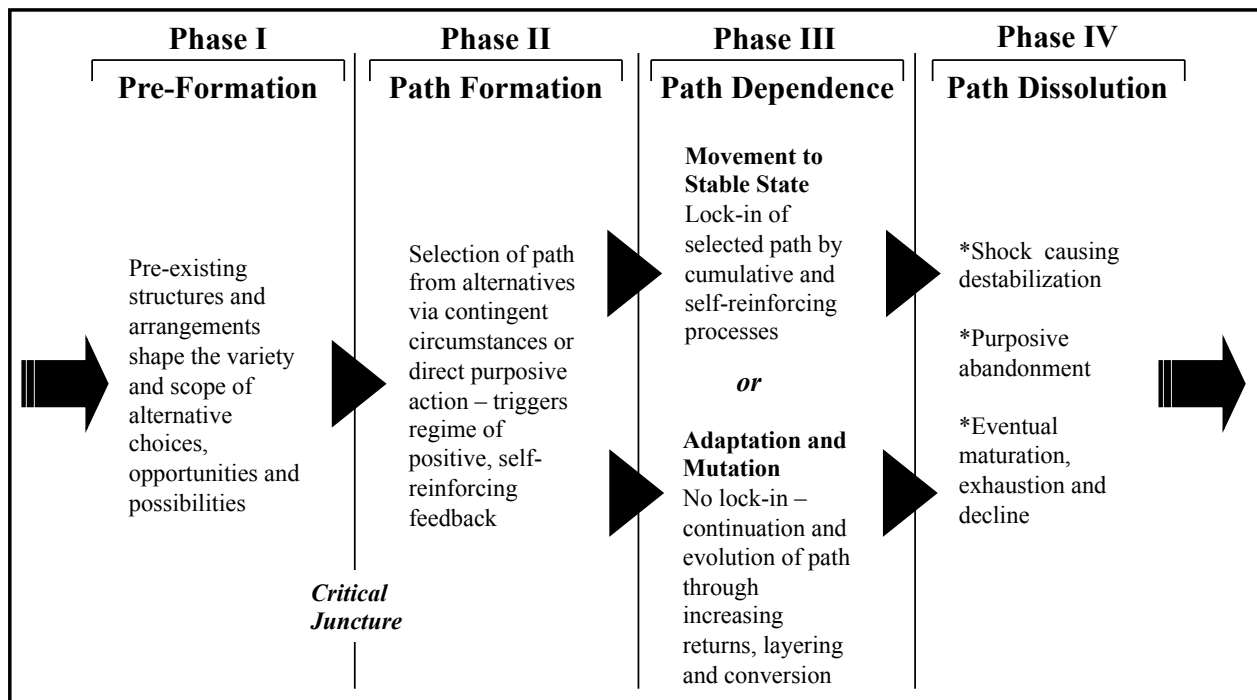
Phase I

Pre-Formation

Pre-existing structures and arrangements shape the variety and scope of alternative choices, opportunities and possibilities

Critical Juncture

Phase II

Path Formation

Selection of path from alternatives via contingent circumstances or direct purposive action – triggers regime of positive, self-reinforcing feedback

Phase III

Path Dependence

Movement to Stable State
Lock-in of selected path by cumulative and self-reinforcing processes

or

Adaptation and Mutation
No lock-in – continuation and evolution of path through increasing returns, layering and conversion

Phase IV

Path Dissolution

*Shock causing destabilization

*Purposive abandonment

*Eventual maturation, exhaustion and decline